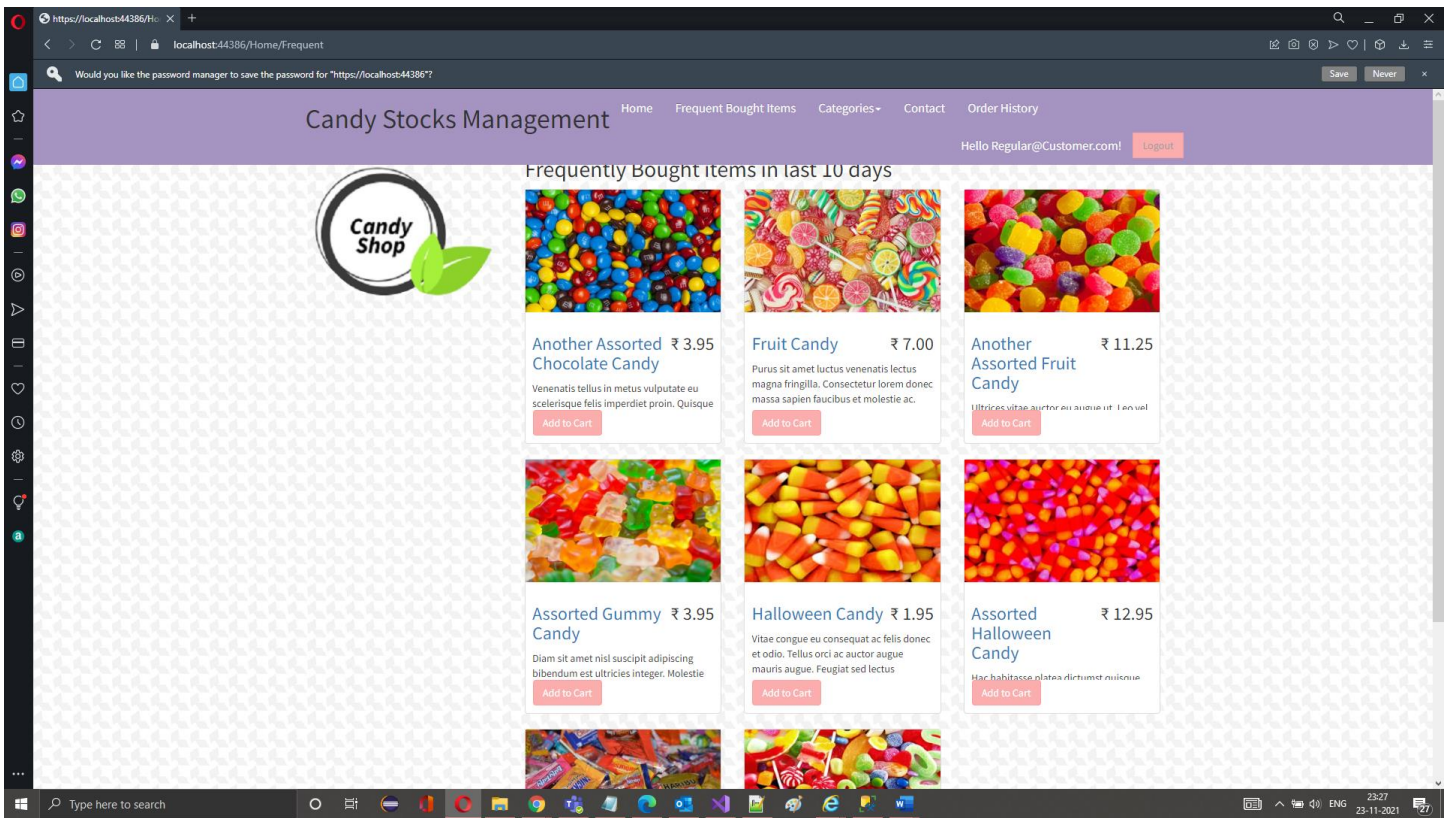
https://localhost:44386/Ho ×

localhost:44386/Home/Frequent

Would you like the password manager to save the password for "https://localhost:44386"?

Save Never ×

Candy Stocks Management

Home Frequent Bought Items Categories Contact Order History

Hello Regular@Customer.com! Logout

Frequently Bought items in last 10 days

Candy Shop

Another Assorted Chocolate Candy ₹ 3.95

Venenatis tellus in metus vulputate eu scelerisque felis imperdiet proin. Quisque

Add to Cart

Fruit Candy ₹ 7.00

Purus sit amet luctus venenatis lectus magna fringilla. Consectetur lorem donec massa sapien faucibus et molestie ac.

Add to Cart

Another Assorted Fruit Candy ₹ 11.25

Ultrices vitae auctor eu augue ut. Leo vel

Add to Cart

Assorted Gummy Candy ₹ 3.95

Diam sit amet nisl suscipit adipiscing bibendum est ultricies integer. Molestie

Add to Cart

Halloween Candy ₹ 1.95

Vitae congue eu consequat ac felis donec et odio. Tellus orci ac auctor augue mauris augue. Feugiat sed lectus

Add to Cart

Assorted Halloween Candy ₹ 12.95

Hac habitasse platea dictumst quisque

Add to Cart

Type here to search

ENG 23:27 23-11-2021 27